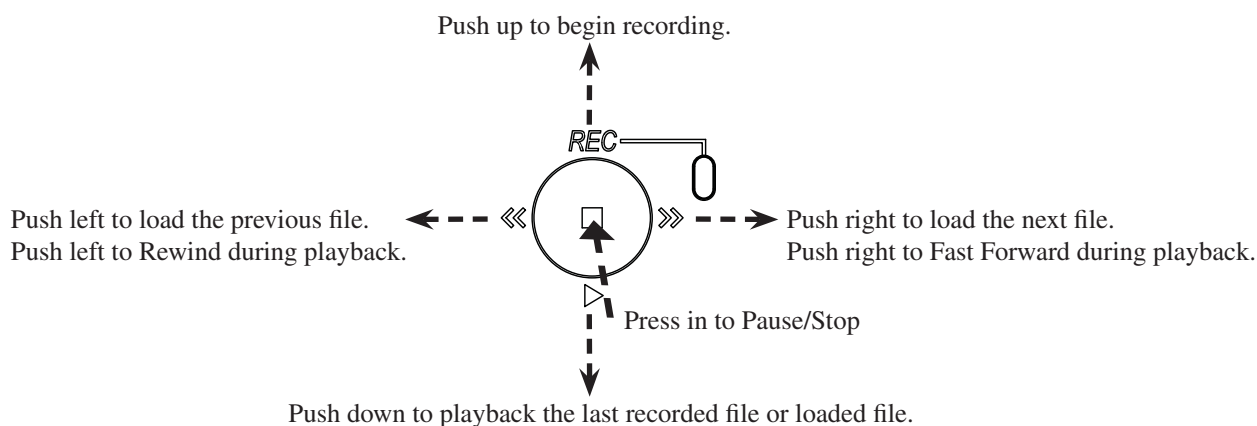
Push up to begin recording.

REC

Push left to load the previous file.
Push left to Rewind during playback.

≪

≫

Push right to load the next file.
Push right to Fast Forward during playback.

Press in to Pause/Stop

Push down to playback the last recorded file or loaded file.